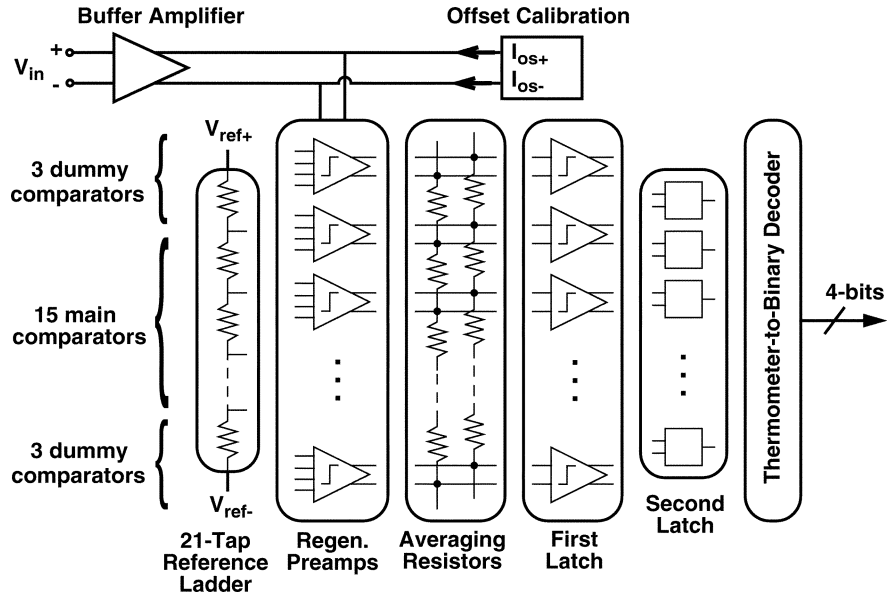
Buffer Amplifier

Offset Calibration

$V_{in}$ + -

$I_{os+}$

$I_{os-}$

$V_{ref+}$

3 dummy comparators

15 main comparators

3 dummy comparators

$V_{ref-}$

21-Tap Reference Ladder

Regen. Preamps

Averaging Resistors

First Latch

Second Latch

Thermometer-to-Binary Decoder

4-bits